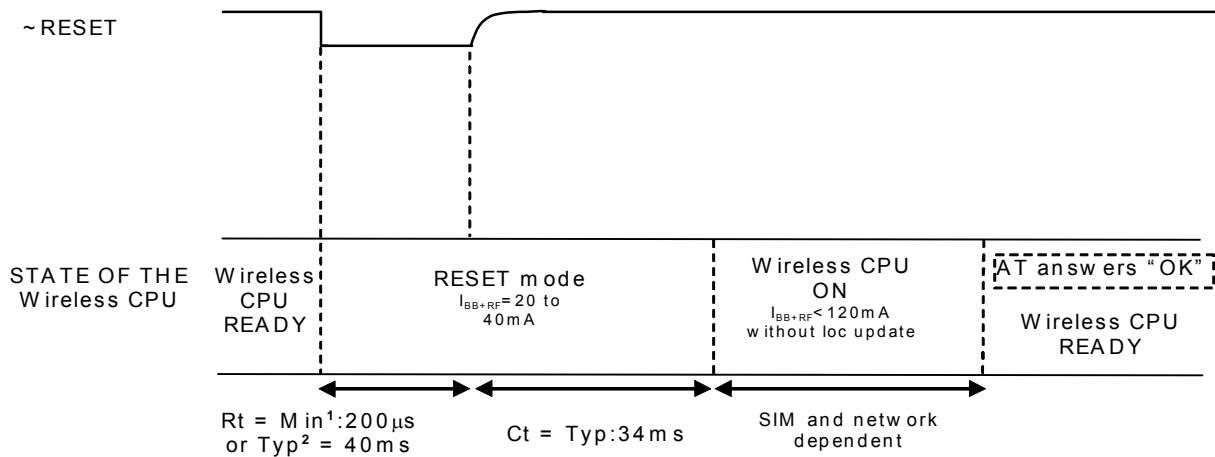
~RESET

STATE OF THE Wireless CPU

Wireless CPU READY

RESET mode
$I_{BB+RF}$= 20 to 40mA

Wireless CPU ON
$I_{BB+RF}$< 120mA without loc update

AT answers "OK"

Wireless CPU READY

Rt = Min¹:200µs or Typ² = 40ms

Ct = Typ:34ms

SIM and network dependent